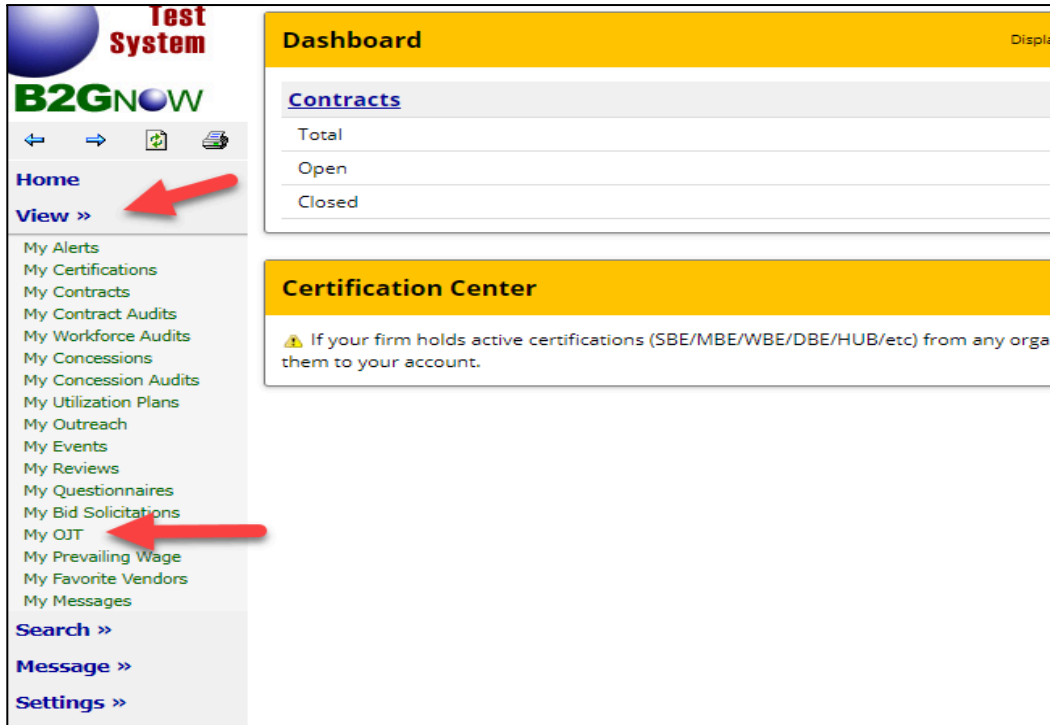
Test System

B2GNOW

Home

View »

My Alerts
My Certifications
My Contracts
My Contract Audits
My Workforce Audits
My Concessions
My Concession Audits
My Utilization Plans
My Outreach
My Events
My Reviews
My Questionnaires
My Bid Solicitations
My OJT
My Prevailing Wage
My Favorite Vendors
My Messages

Search »

Message »

Settings »

Dashboard

Displa

Contracts

Total

Open

Closed

Certification Center

If your firm holds active certifications (SBE/MBE/WBE/DBE/HUB/etc) from any orga them to your account.